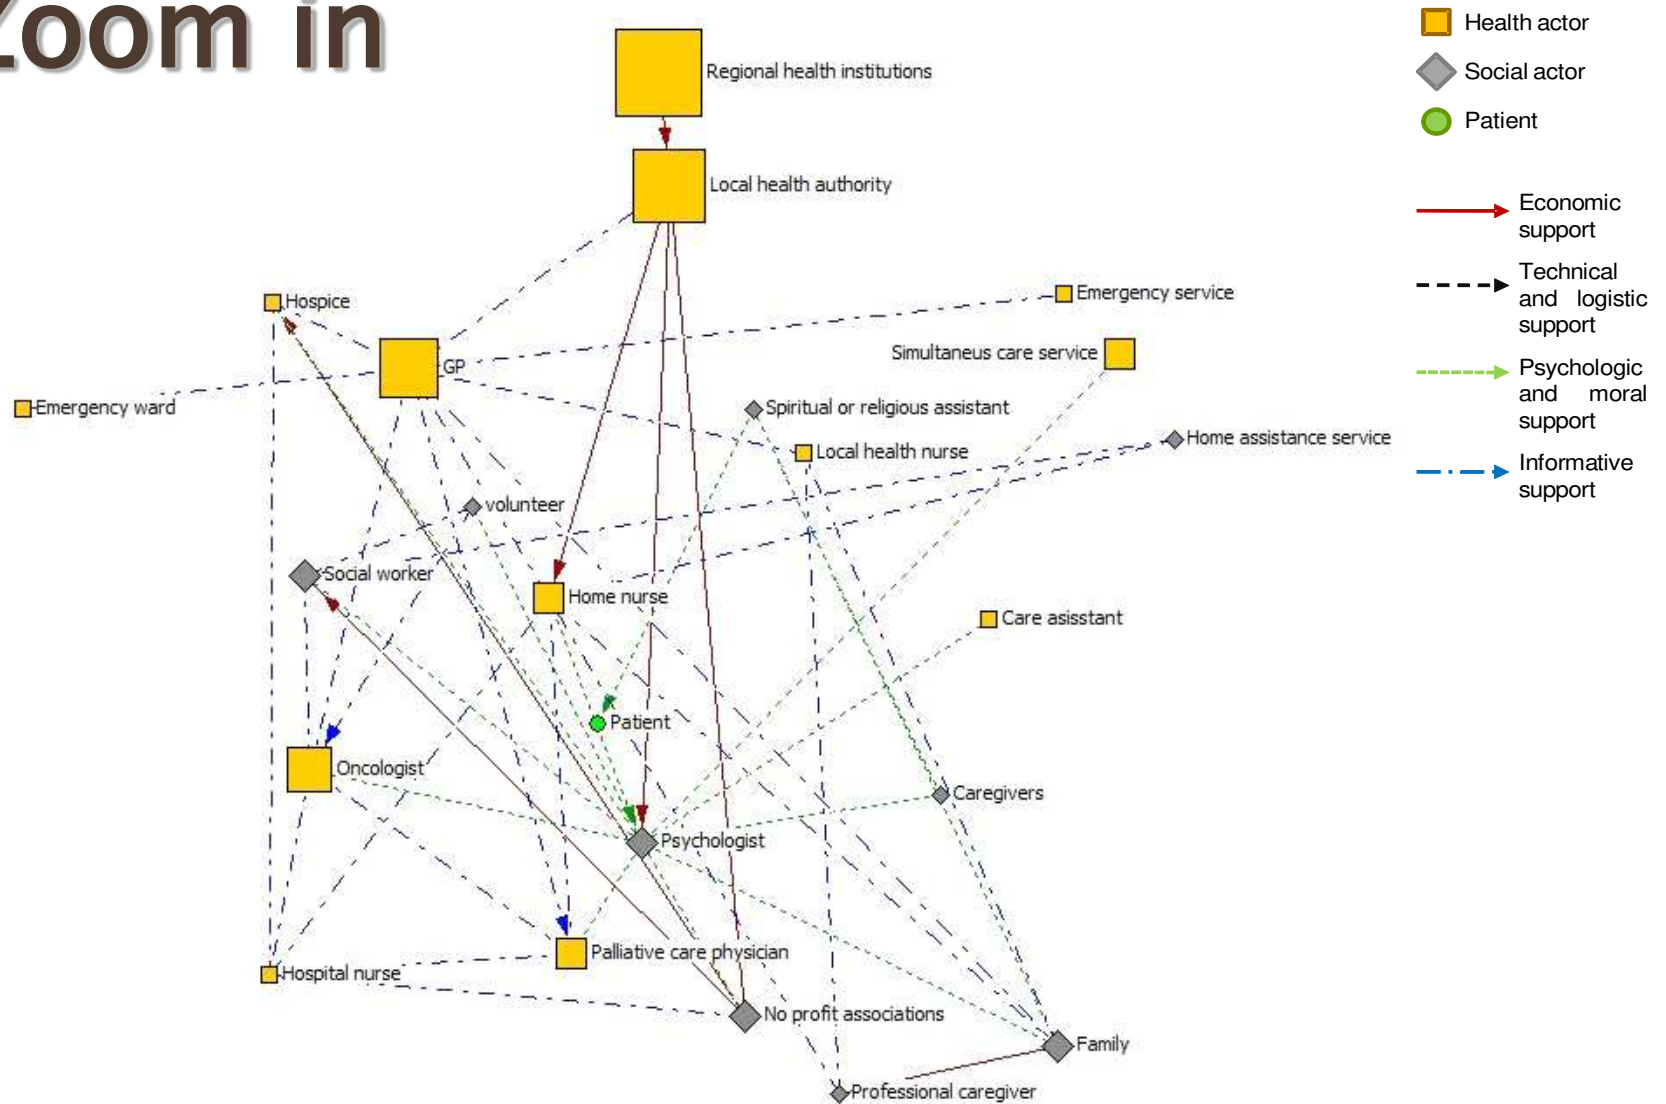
Zoom in

Health actor
Social actor
Patient

Economic support
Technical and logistic support
Psychologic and moral support
Informative support

Regional health institutions
Local health authority
Hospice
Emergency service
GP
Simultaneus care service
Emergency ward
Spiritual or religious assistant
Local health nurse
Home assistance service
volunteer
Social worker
Home nurse
Care asisstant
Patient
Oncologist
Caregivers
Psychologist
Palliative care physician
Hospital nurse
No profit associations
Family
Professional caregiver